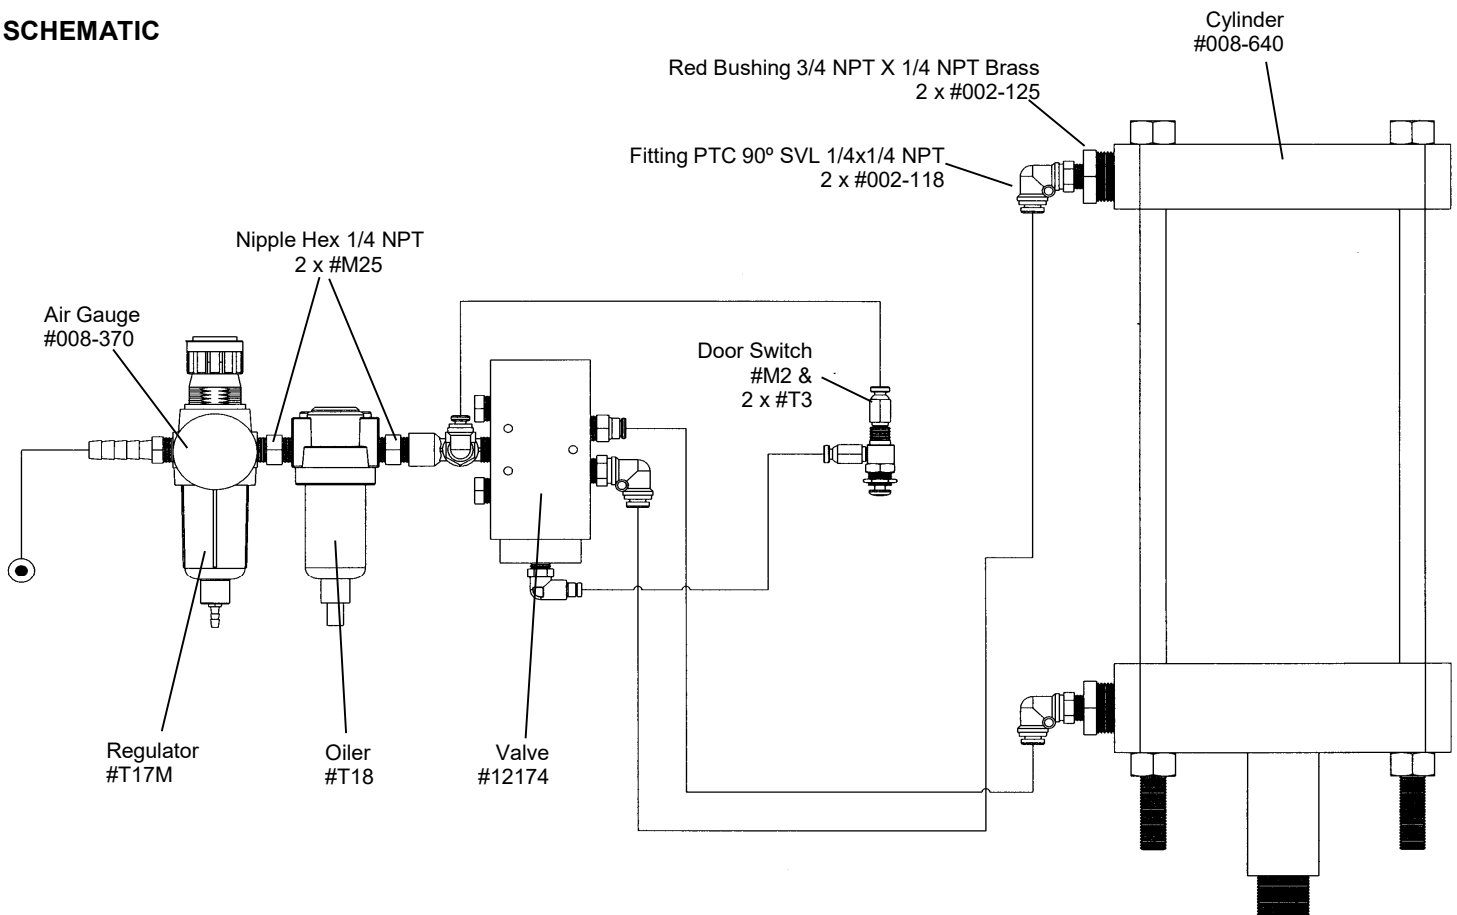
SCHEMATIC

Cylinder
#008-640

Red Bushing 3/4 NPT X 1/4 NPT Brass
2 x #002-125

Fitting PTC 90º SVL 1/4x1/4 NPT
2 x #002-118

Nipple Hex 1/4 NPT
2 x #M25

Air Gauge
#008-370

Door Switch
#M2 &
2 x #T3

Regulator
#T17M

Oiler
#T18

Valve
#12174